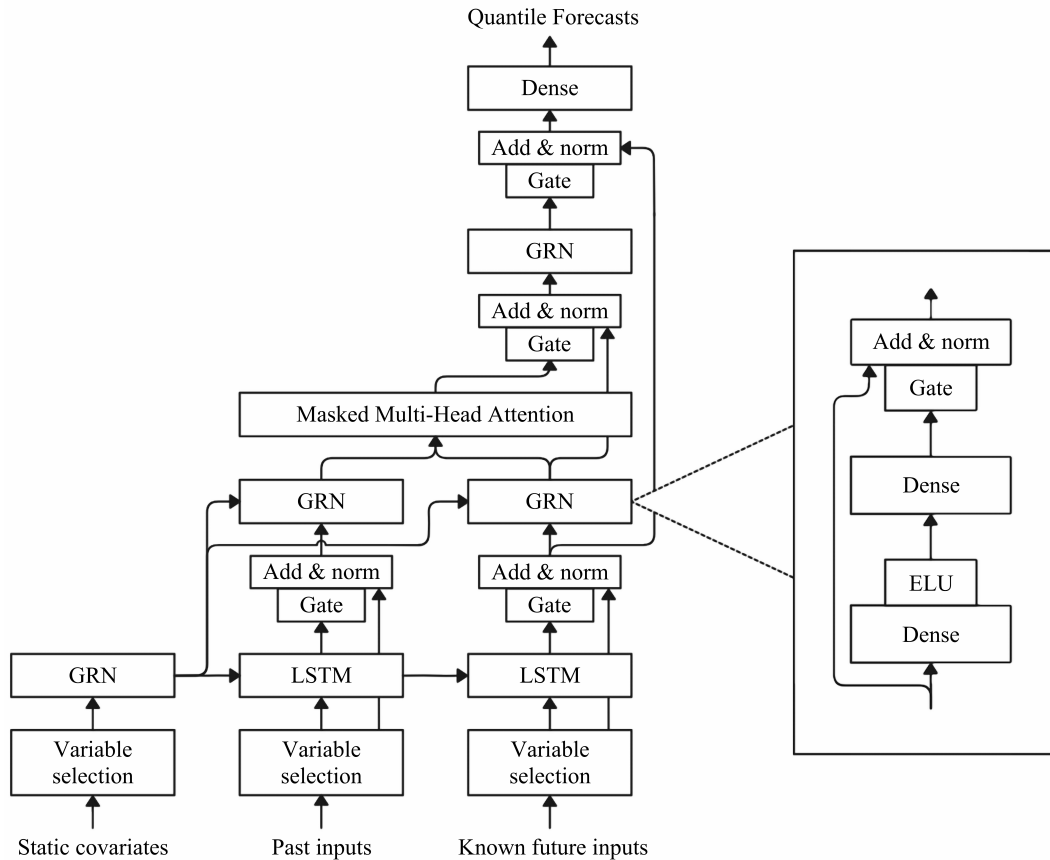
Quantile Forecasts

Dense

Add & norm

Gate

GRN

Add & norm

Gate

Masked Multi-Head Attention

GRN

GRN

Add & norm

Gate

Add & norm

Gate

GRN

LSTM

LSTM

Variable selection

Variable selection

Variable selection

Static covariates

Past inputs

Known future inputs

Add & norm

Gate

Dense

ELU

Dense